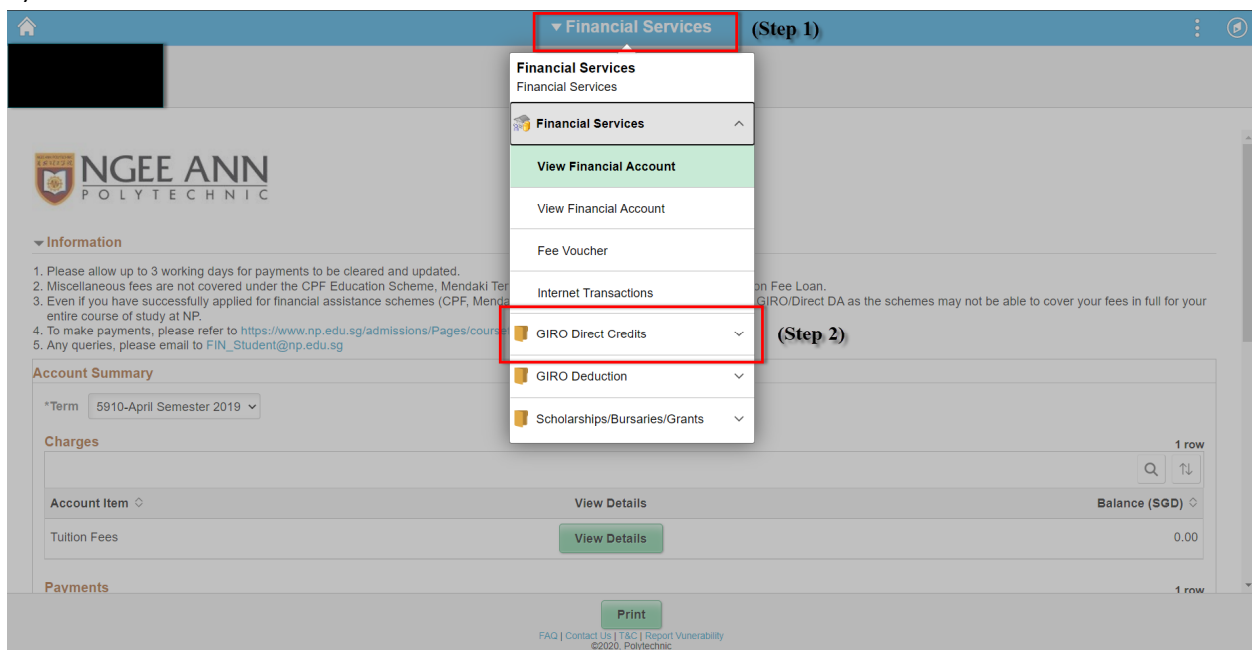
▾ Financial Services (Step 1)

Financial Services
Financial Services

Financial Services

View Financial Account

View Financial Account

Fee Voucher

Internet Transactions

GIRO Direct Credits (Step 2)

GIRO Deduction

Scholarships/Bursaries/Grants

NGEE ANN
POLYTECHNIC

▾ Information

1. Please allow up to 3 working days for payments to be cleared and updated.
2. Miscellaneous fees are not covered under the CPF Education Scheme, Mendaki Ter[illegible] on Fee Loan.
3. Even if you have successfully applied for financial assistance schemes (CPF, Menda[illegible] GIRO/Direct DA as the schemes may not be able to cover your fees in full for your entire course of study at NP.
4. To make payments, please refer to https://www.np.edu.sg/admissions/Pages/course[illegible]
5. Any queries, please email to FIN_Student@np.edu.sg

Account Summary

*Term 5910-April Semester 2019

Charges

1 row

| Account Item | View Details | Balance (SGD) |
|---|---|---|
| Tuition Fees | View Details | 0.00 |

Payments

1 row

Print

FAQ | Contact Us | T&C | Report Vulnerability
©2020, Polytechnic